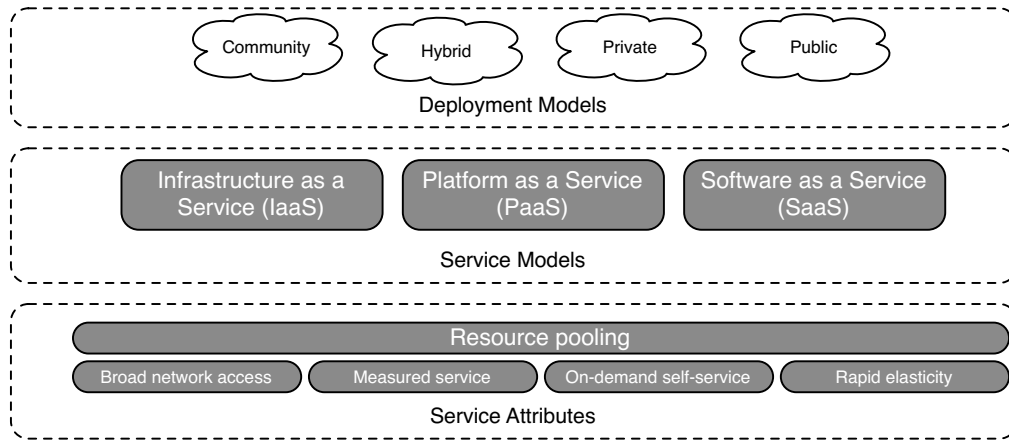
Community

Hybrid

Private

Public

Deployment Models

Infrastructure as a Service (IaaS)

Platform as a Service (PaaS)

Software as a Service (SaaS)

Service Models

Resource pooling

Broad network access

Measured service

On-demand self-service

Rapid elasticity

Service Attributes